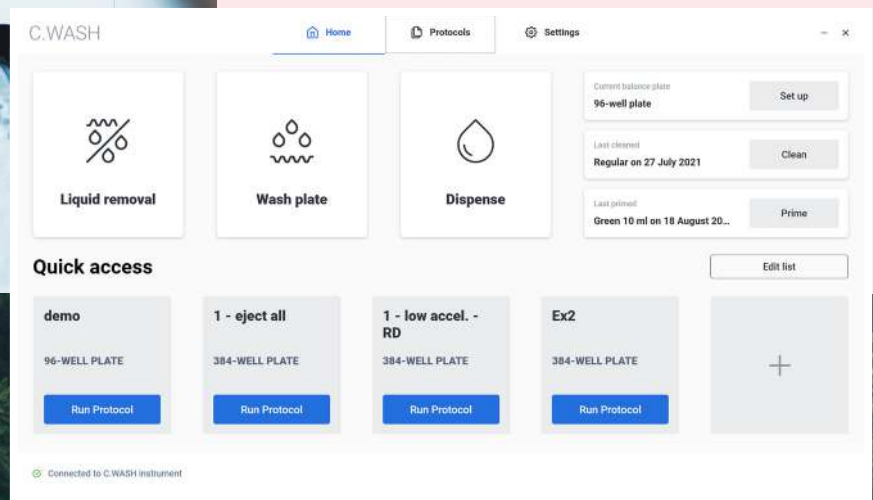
C.WASH

Home

Protocols

Settings

– ×

Liquid removal

Wash plate

Dispense

Current balance plate
96-well plate

Set up

Last cleaned
Regular on 27 July 2021

Clean

Last primed
Green 10 ml on 18 August 20...

Prime

Quick access

Edit list

demo
96-WELL PLATE
Run Protocol

1 - eject all
384-WELL PLATE
Run Protocol

1 - low accel. - RD
384-WELL PLATE
Run Protocol

Ex2
384-WELL PLATE
Run Protocol

+

Connected to C.WASH instrument